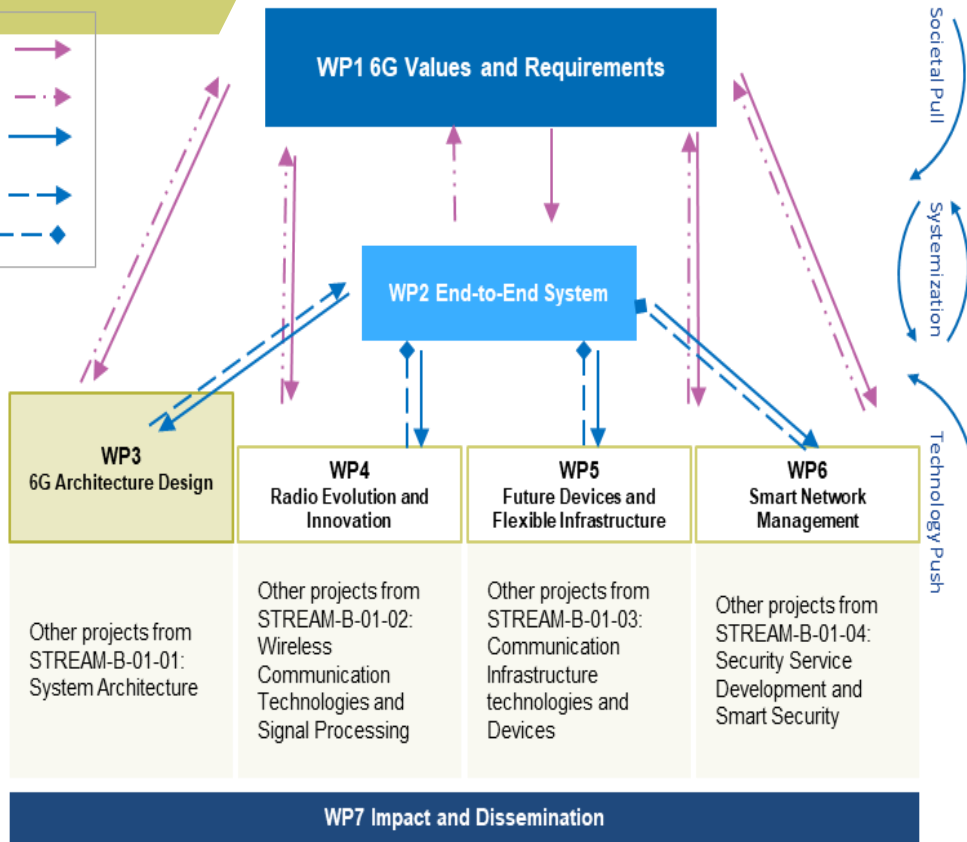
WP1 6G Values and Requirements

Societal Pull

Systemization

Technology Push

WP2 End-to-End System

WP3
6G Architecture Design

WP4
Radio Evolution and Innovation

WP5
Future Devices and Flexible Infrastructure

WP6
Smart Network Management

Other projects from STREAM-B-01-01: System Architecture

Other projects from STREAM-B-01-02: Wireless Communication Technologies and Signal Processing

Other projects from STREAM-B-01-03: Communication Infrastructure technologies and Devices

Other projects from STREAM-B-01-04: Security Service Development and Smart Security

WP7 Impact and Dissemination